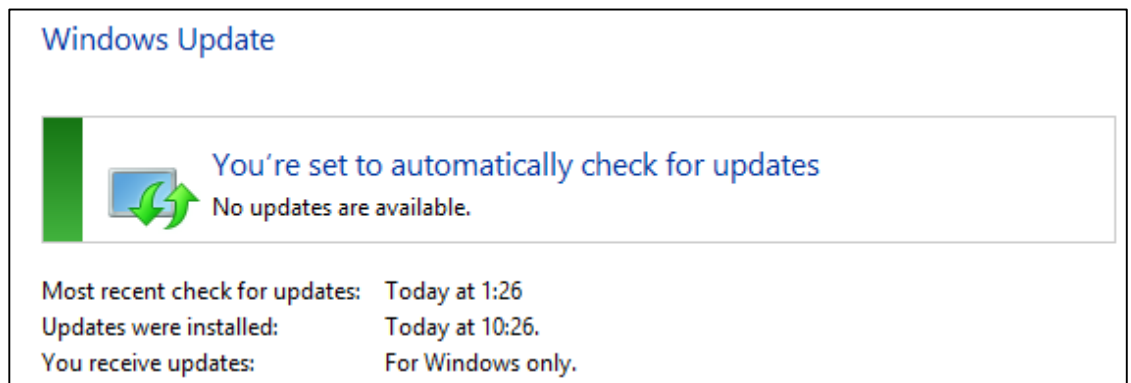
Windows Update

You’re set to automatically check for updates
No updates are available.

| | |
|---|---|
| Most recent check for updates: | Today at 1:26 |
| Updates were installed: | Today at 10:26. |
| You receive updates: | For Windows only. |